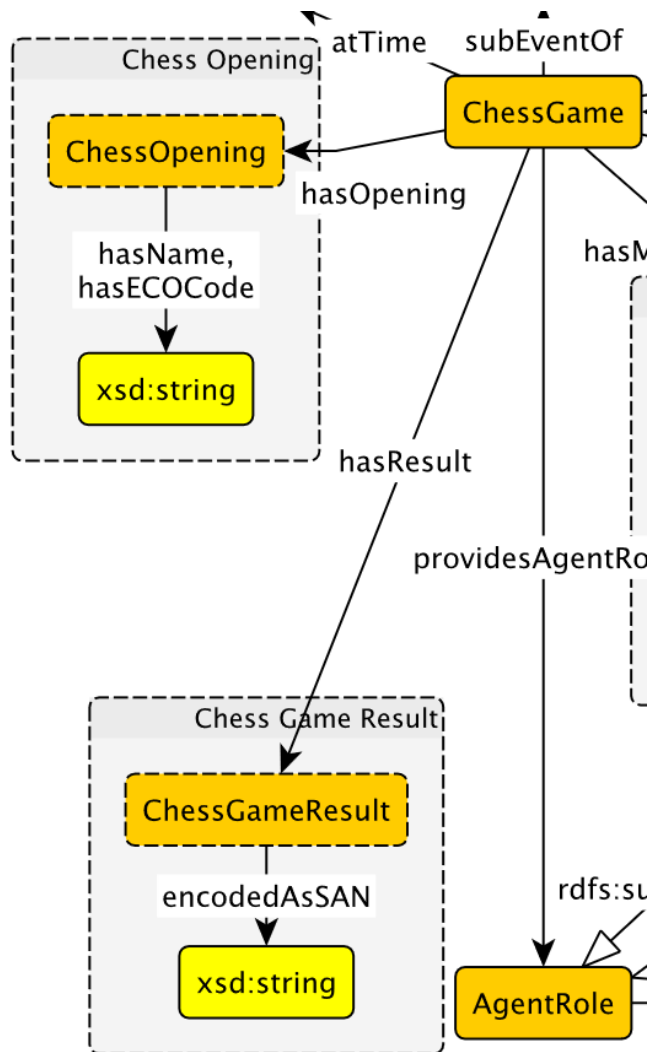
atTime

subEventOf

Chess Opening

ChessGame

ChessOpening

hasOpening

hasM

hasName, hasECOCode

xsd:string

hasResult

providesAgentRo

Chess Game Result

ChessGameResult

encodedAsSAN

rdfs:su

xsd:string

AgentRole